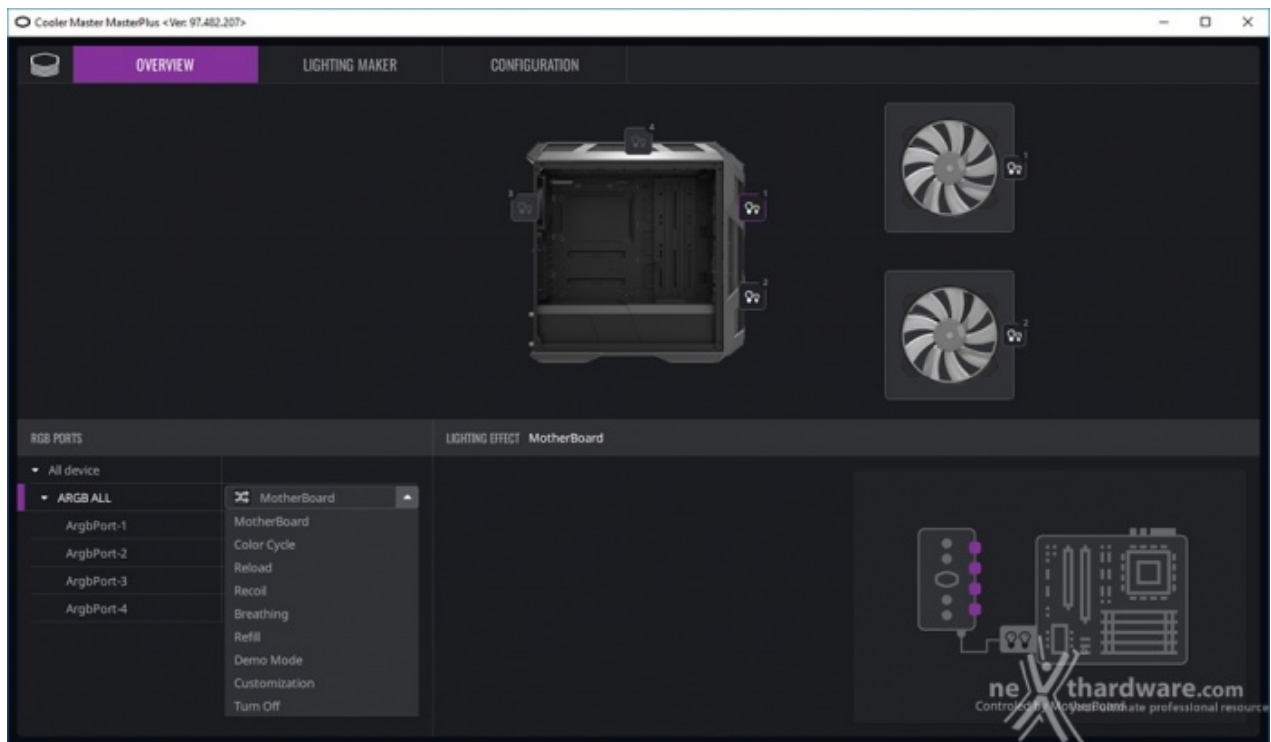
Cooler Master MasterPlus <Ver: 97.482.207>

OVERVIEW
LIGHTING MAKER
CONFIGURATION

4
3
1
2
1
2

RGB PORTS
All device
ARGB ALL
ArgbPort-1
ArgbPort-2
ArgbPort-3
ArgbPort-4

MotherBoard
MotherBoard
Color Cycle
Reload
Recoil
Breathing
Refill
Demo Mode
Customization
Turn Off

LIGHTING EFFECT MotherBoard

Controlled by MotherBoard

nexthardware.com
the ultimate professional resource